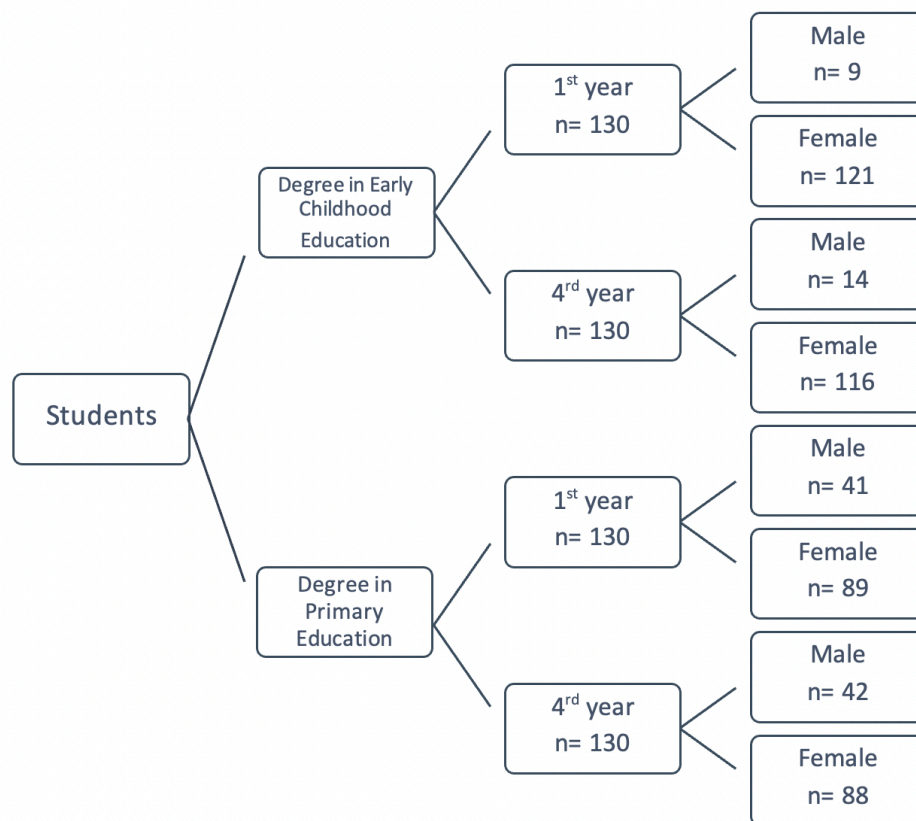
Students

Degree in Early Childhood Education

$1^{st}$ year
n= 130

Male
n= 9

Female
n= 121

$4^{rd}$ year
n= 130

Male
n= 14

Female
n= 116

Degree in Primary Education

$1^{st}$ year
n= 130

Male
n= 41

Female
n= 89

$4^{rd}$ year
n= 130

Male
n= 42

Female
n= 88